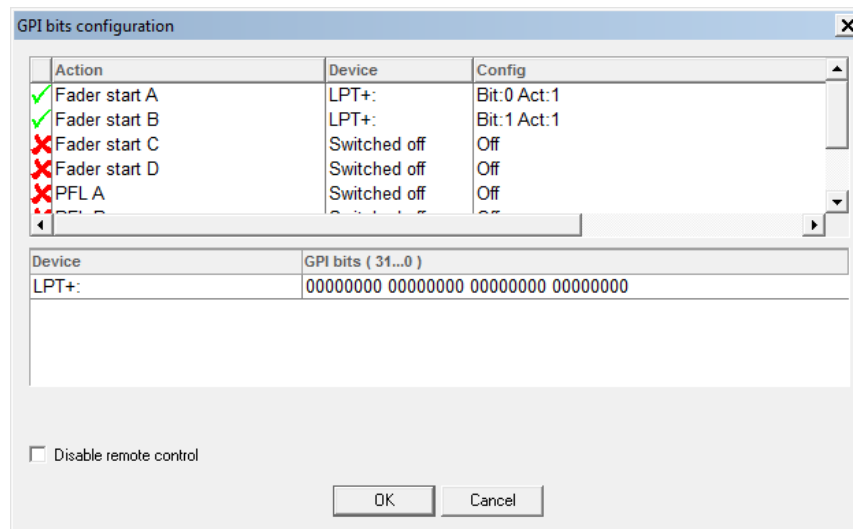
GPI bits configuration

| Action | Device | Config |
|---|---|---|
| Fader start A | LPT+: | Bit:0 Act:1 |
| Fader start B | LPT+: | Bit:1 Act:1 |
| Fader start C | Switched off | Off |
| Fader start D | Switched off | Off |
| PFL A | Switched off | Off |
| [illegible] | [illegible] | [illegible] |

| Device | GPI bits ( 31...0 ) |
|---|---|
| LPT+: | 00000000 00000000 00000000 00000000 |

Disable remote control

OK

Cancel